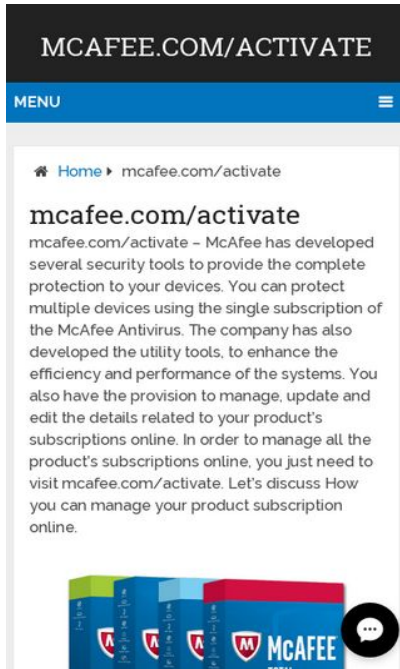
MCAFEE.COM/ACTIVATE

MENU

Home ▸ mcafee.com/activate

mcafee.com/activate

mcafee.com/activate – McAfee has developed several security tools to provide the complete protection to your devices. You can protect multiple devices using the single subscription of the McAfee Antivirus. The company has also developed the utility tools, to enhance the efficiency and performance of the systems. You also have the provision to manage, update and edit the details related to your product's subscriptions online. In order to manage all the product's subscriptions online, you just need to visit mcafee.com/activate. Let's discuss How you can manage your product subscription online.

McAFEE